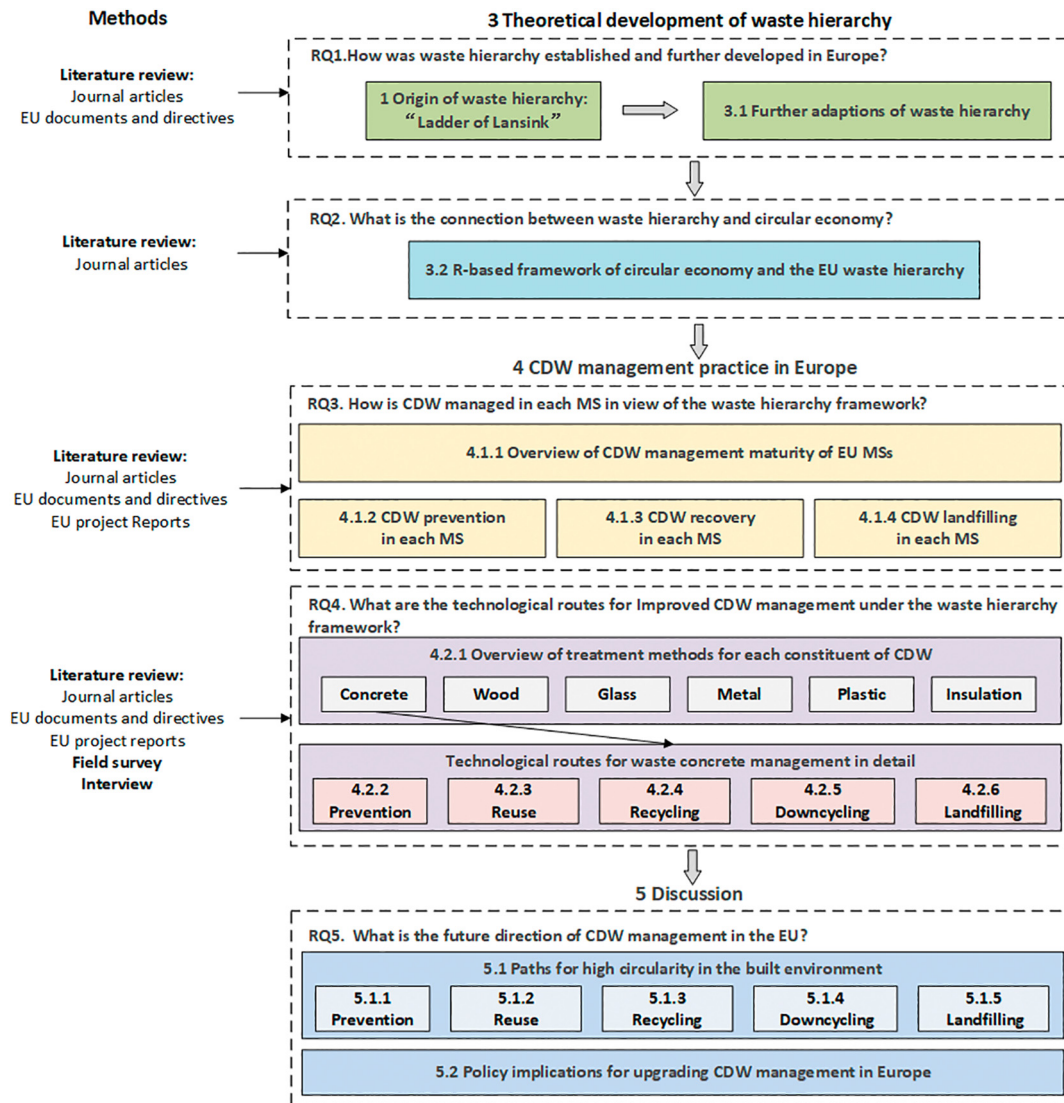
Methods

3 Theoretical development of waste hierarchy

Literature review:
Journal articles
EU documents and directives

RQ1.How was waste hierarchy established and further developed in Europe?

1 Origin of waste hierarchy: “Ladder of Lansink”

3.1 Further adaptions of waste hierarchy

Literature review:
Journal articles

RQ2. What is the connection between waste hierarchy and circular economy?

3.2 R-based framework of circular economy and the EU waste hierarchy

4 CDW management practice in Europe

Literature review:
Journal articles
EU documents and directives
EU project Reports

RQ3. How is CDW managed in each MS in view of the waste hierarchy framework?

4.1.1 Overview of CDW management maturity of EU MSs

4.1.2 CDW prevention in each MS

4.1.3 CDW recovery in each MS

4.1.4 CDW landfilling in each MS

Literature review:
Journal articles
EU documents and directives
EU project reports
Field survey
Interview

RQ4. What are the technological routes for Improved CDW management under the waste hierarchy framework?

4.2.1 Overview of treatment methods for each constituent of CDW

Concrete

Wood

Glass

Metal

Plastic

Insulation

Technological routes for waste concrete management in detail

4.2.2 Prevention

4.2.3 Reuse

4.2.4 Recycling

4.2.5 Downcycling

4.2.6 Landfilling

5 Discussion

RQ5. What is the future direction of CDW management in the EU?

5.1 Paths for high circularity in the built environment

5.1.1 Prevention

5.1.2 Reuse

5.1.3 Recycling

5.1.4 Downcycling

5.1.5 Landfilling

5.2 Policy implications for upgrading CDW management in Europe